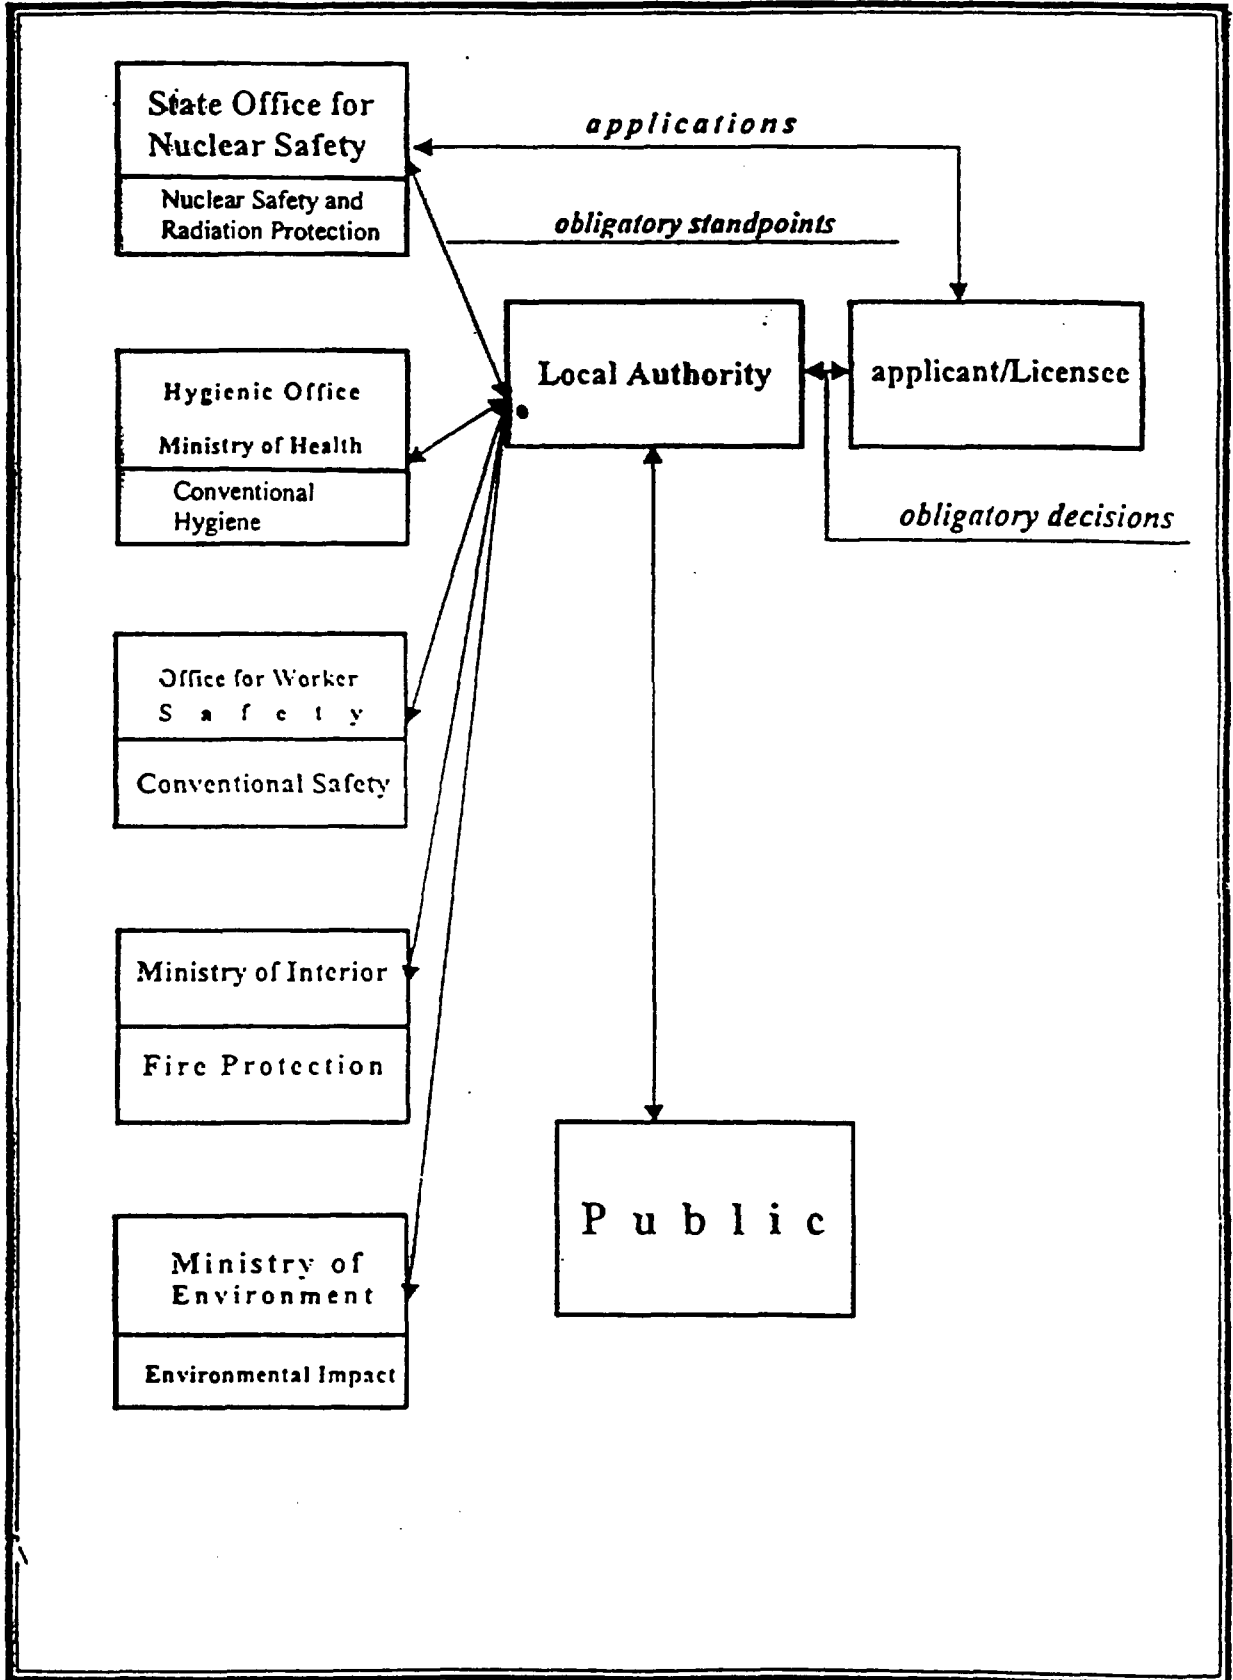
State Office for Nuclear Safety

Nuclear Safety and Radiation Protection

applications

obligatory standpoints

Local Authority

applicant/Licensee

Hygienic Office

Ministry of Health

Conventional Hygiene

obligatory decisions

Office for Worker Safety

Conventional Safety

Ministry of Interior

Fire Protection

Ministry of Environment

Environmental Impact

Public